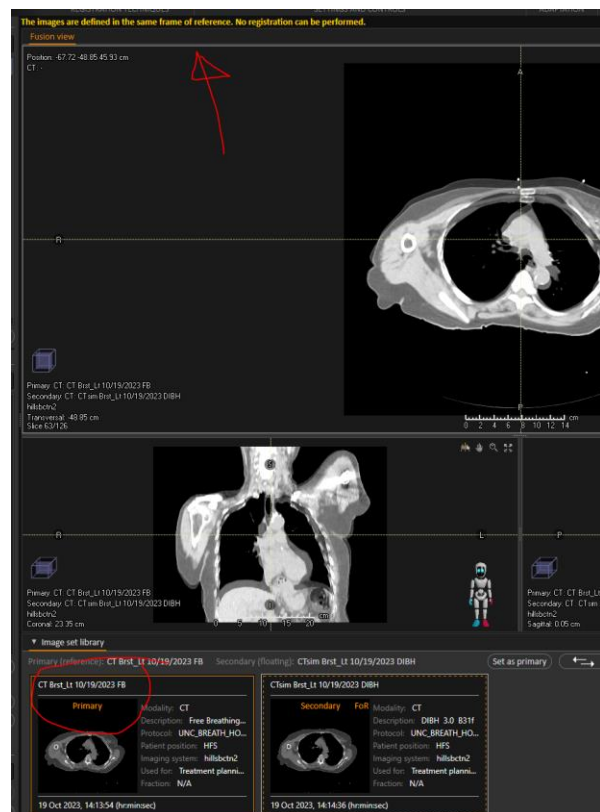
The images are defined in the same frame of reference. No registration can be performed.

Fusion view

Position: -67.72 -48.85 45.93 cm
CT: -

A

R

Primary: CT: CT Brst_Lt 10/19/2023 FB
Secondary: CT: CTsim Brst_Lt 10/19/2023 DIBH
hillsbctn2
Transversal: 48.85 cm
Slice 63/126

P

0 2 4 6 8 10 12 14 cm

R

L

Primary: CT: CT Brst_Lt 10/19/2023 FB
Secondary: CT: CTsim Brst_Lt 10/19/2023 DIBH
hillsbctn2
Coronal: 23.35 cm

0 5 10 15 20

P

Primary: CT: CT Brst_Lt
Secondary: CT: CTsim
hillsbctn2
Sagittal: 0.05 cm

Image set library

Primary (reference): CT Brst_Lt 10/19/2023 FB Secondary (floating): CTsim Brst_Lt 10/19/2023 DIBH

Set as primary

CT Brst_Lt 10/19/2023 FB

Primary

Modality: CT
Description: Free Breathing...
Protocol: UNC_BREATH_HO...
Patient position: HFS
Imaging system: hillsbctn2
Used for: Treatment planni...
Fraction: N/A

19 Oct 2023, 14:13:54 (hr:min:sec)

CTsim Brst_Lt 10/19/2023 DIBH

Secondary FoR

Modality: CT
Description: DIBH 3.0 B31f
Protocol: UNC_BREATH_HO...
Patient position: HFS
Imaging system: hillsbctn2
Used for: Treatment planni...
Fraction: N/A

19 Oct 2023, 14:14:36 (hr:min:sec)